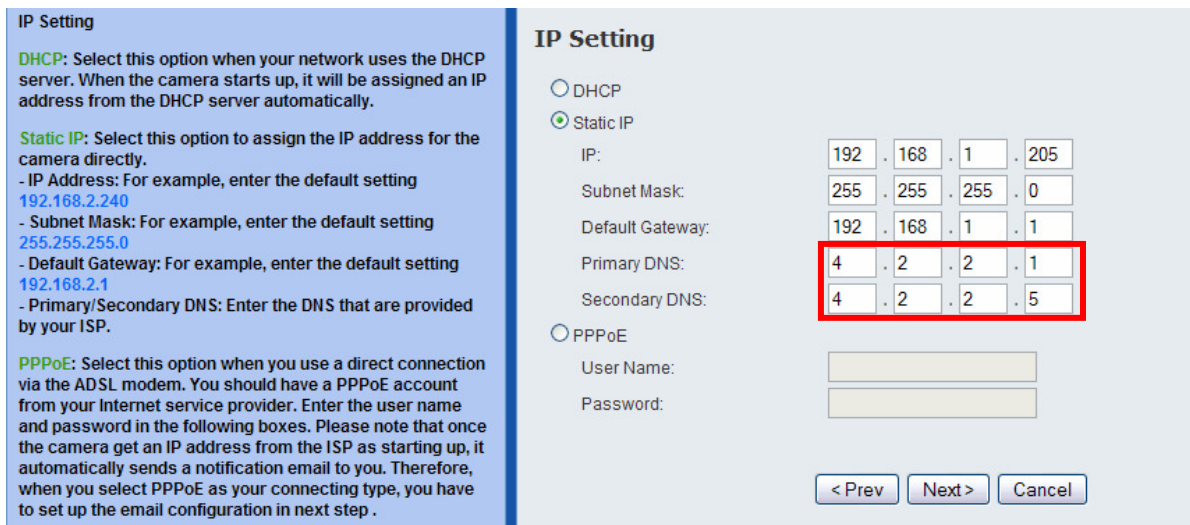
IP Setting

DHCP: Select this option when your network uses the DHCP server. When the camera starts up, it will be assigned an IP address from the DHCP server automatically.

Static IP: Select this option to assign the IP address for the camera directly.
- IP Address: For example, enter the default setting 192.168.2.240
- Subnet Mask: For example, enter the default setting 255.255.255.0
- Default Gateway: For example, enter the default setting 192.168.2.1
- Primary/Secondary DNS: Enter the DNS that are provided by your ISP.

PPPoE: Select this option when you use a direct connection via the ADSL modem. You should have a PPPoE account from your Internet service provider. Enter the user name and password in the following boxes. Please note that once the camera get an IP address from the ISP as starting up, it automatically sends a notification email to you. Therefore, when you select PPPoE as your connecting type, you have to set up the email configuration in next step .

IP Setting

DHCP

Static IP

IP: 192 . 168 . 1 . 205

Subnet Mask: 255 . 255 . 255 . 0

Default Gateway: 192 . 168 . 1 . 1

Primary DNS: 4 . 2 . 2 . 1

Secondary DNS: 4 . 2 . 2 . 5

PPPoE

User Name:

Password:

< Prev   Next >   Cancel